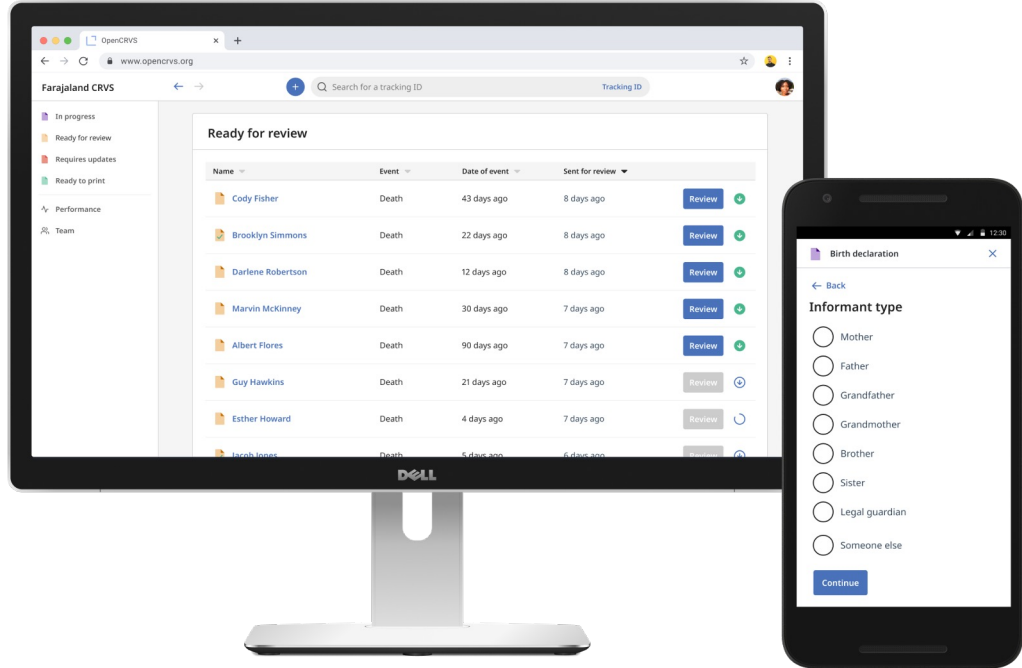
OpenCRVS
www.opencrvs.org
Farajaland CRVS
Search for a tracking ID
Tracking ID
In progress
Ready for review
Requires updates
Ready to print
Performance
Team

Ready for review

| Name | Event | Date of event | Sent for review | | |
|---|---|---|---|---|---|
| Cody Fisher | Death | 43 days ago | 8 days ago | Review | |
| Brooklyn Simmons | Death | 22 days ago | 8 days ago | Review | |
| Darlene Robertson | Death | 12 days ago | 8 days ago | Review | |
| Marvin McKinney | Death | 30 days ago | 7 days ago | Review | |
| Albert Flores | Death | 90 days ago | 7 days ago | Review | |
| Guy Hawkins | Death | 21 days ago | 7 days ago | Review | |
| Esther Howard | Death | 4 days ago | 7 days ago | Review | |
| Jacob Jones | Death | 5 days ago | 6 days ago | Review | |

DELL

12:30
Birth declaration
Back
Informant type
Mother
Father
Grandfather
Grandmother
Brother
Sister
Legal guardian
Someone else
Continue